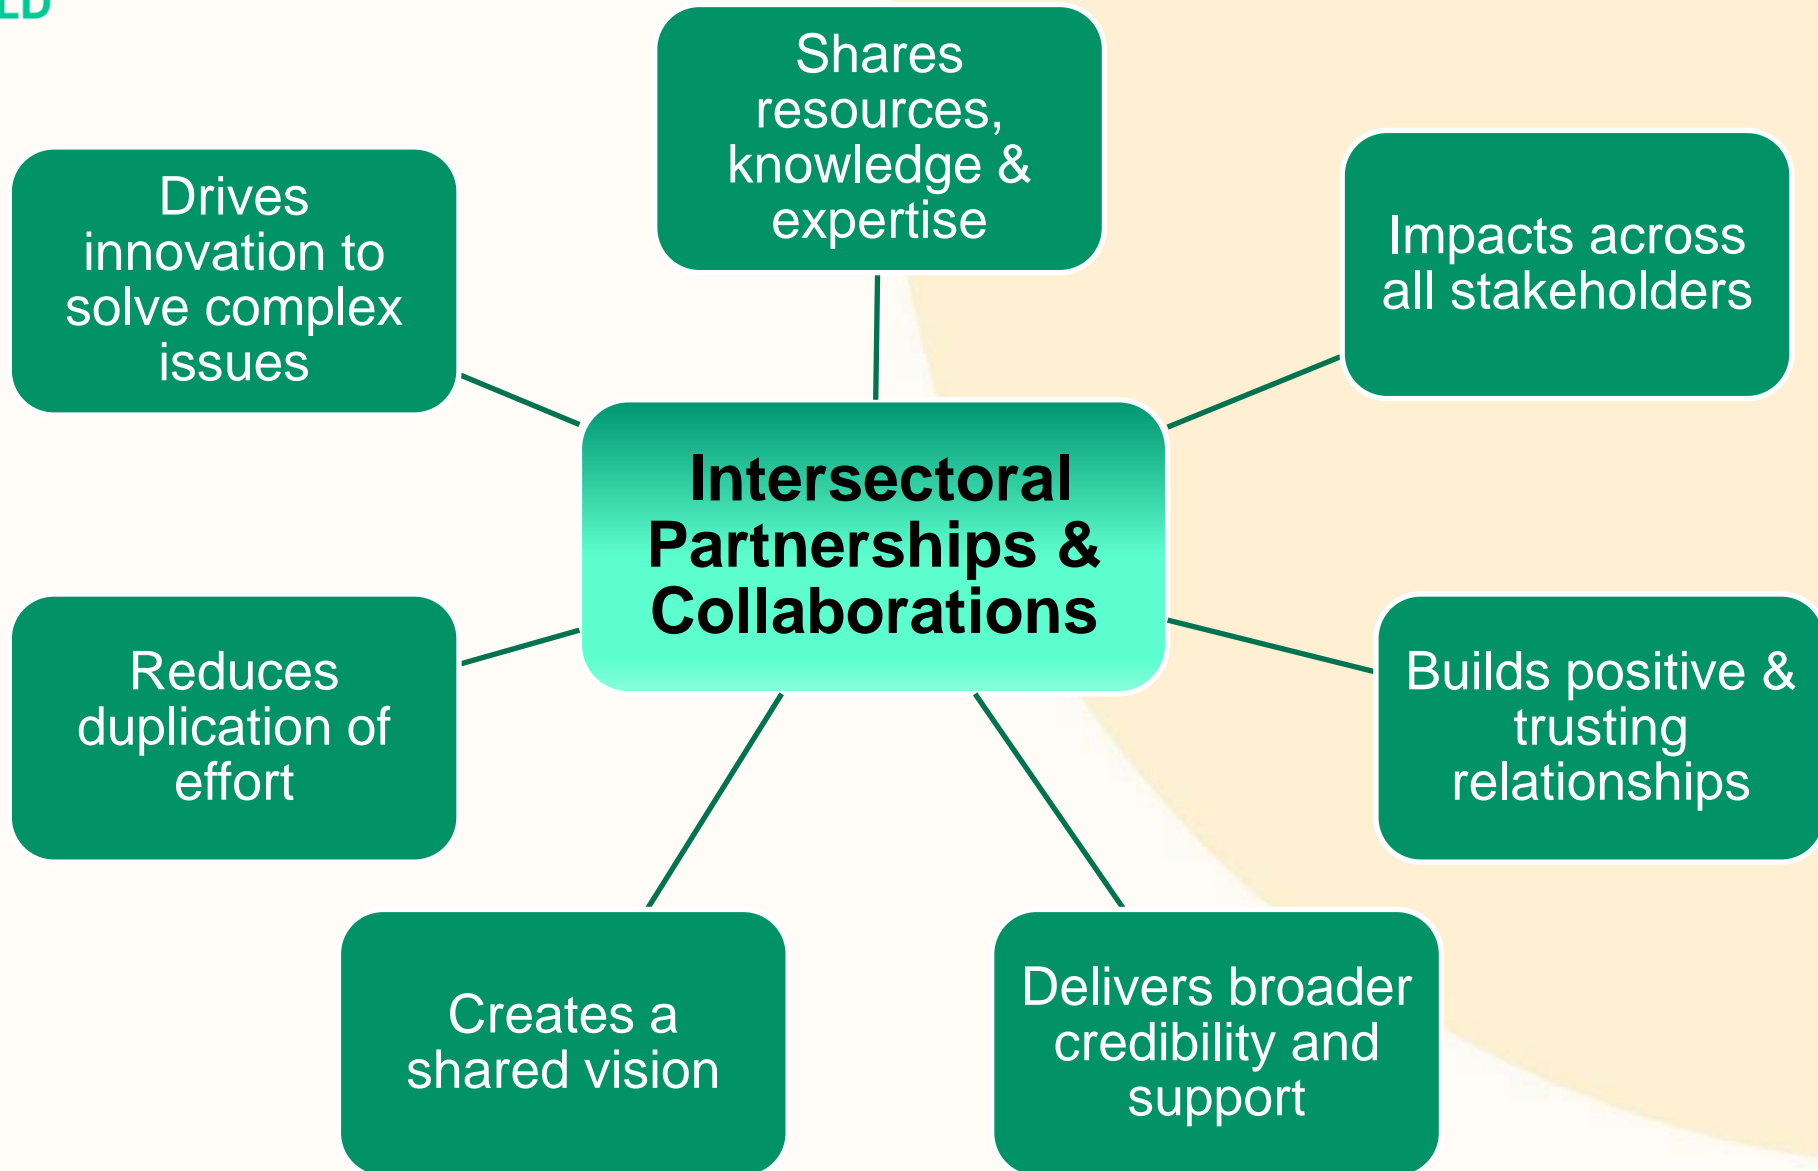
LD

Shares resources, knowledge & expertise

Drives innovation to solve complex issues

Impacts across all stakeholders

Intersectoral Partnerships & Collaborations

Reduces duplication of effort

Builds positive & trusting relationships

Creates a shared vision

Delivers broader credibility and support